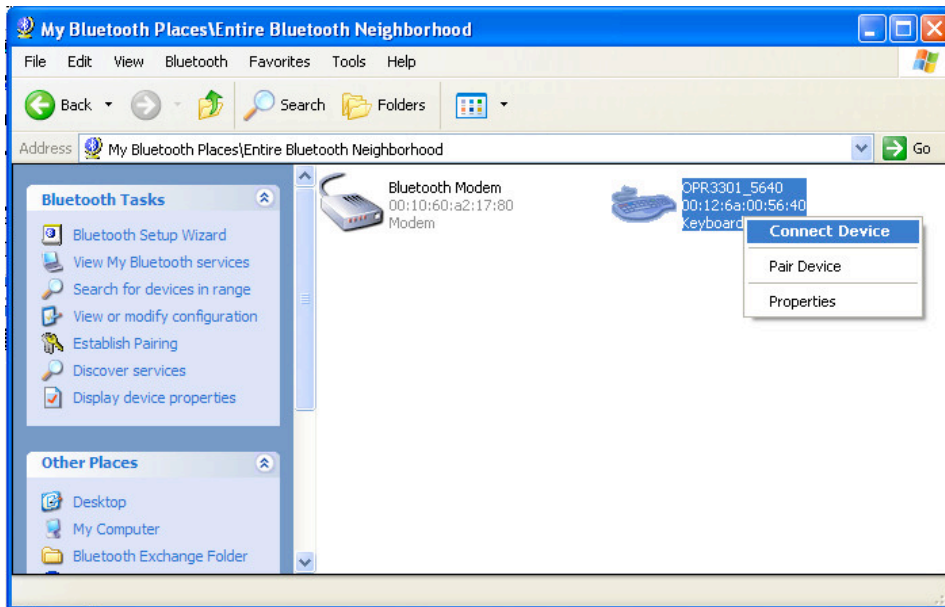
My Bluetooth Places\Entire Bluetooth Neighborhood

File Edit View Bluetooth Favorites Tools Help

Back Search Folders

Address My Bluetooth Places\Entire Bluetooth Neighborhood Go

Bluetooth Tasks

Bluetooth Setup Wizard
View My Bluetooth services
Search for devices in range
View or modify configuration
Establish Pairing
Discover services
Display device properties

Other Places

Desktop
My Computer
Bluetooth Exchange Folder

Bluetooth Modem
00:10:60:a2:17:80
Modem

OPR3301_5640
00:12:6a:00:56:40
Keyboard

Connect Device
Pair Device
Properties